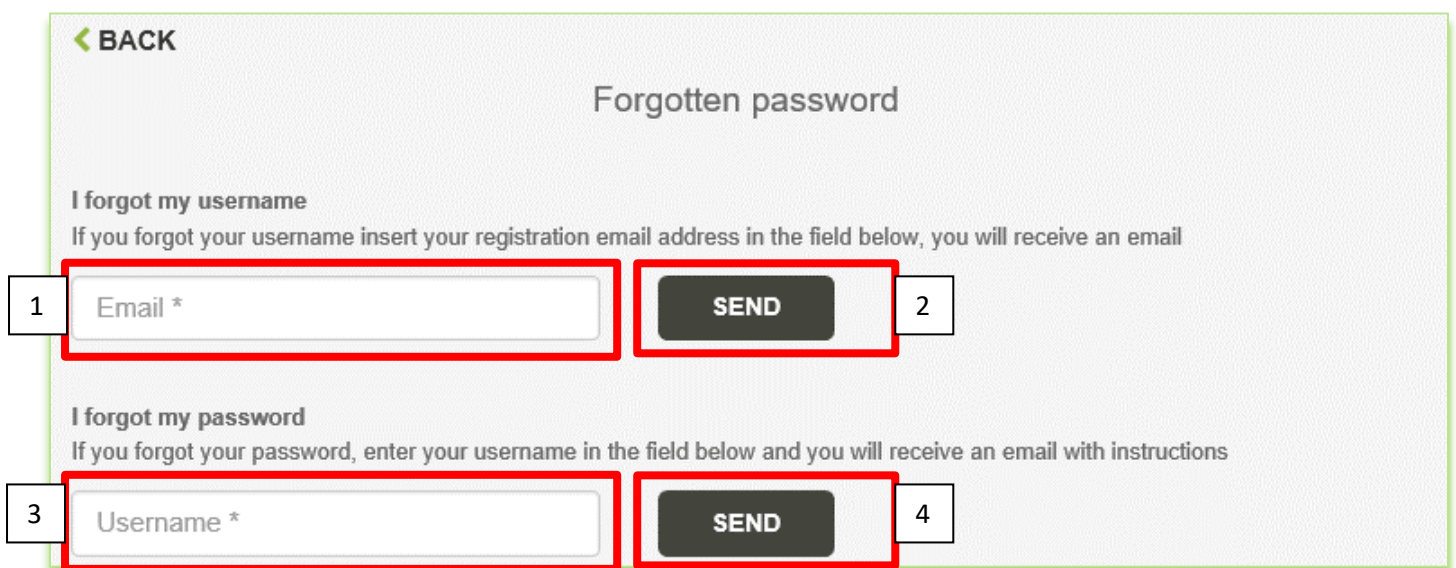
BACK

Forgotten password

I forgot my username

If you forgot your username insert your registration email address in the field below, you will receive an email

1

Email *

SEND

2

I forgot my password

If you forgot your password, enter your username in the field below and you will receive an email with instructions

3

Username *

SEND

4